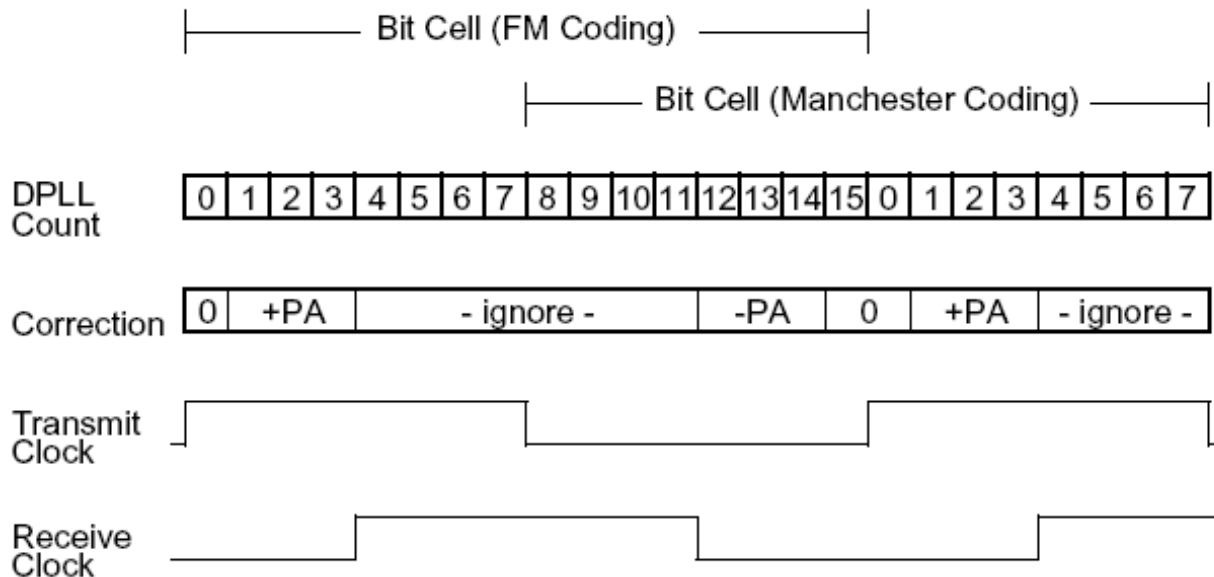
Bit Cell (FM Coding)

Bit Cell (Manchester Coding)

DPLL Count

| 0 | 1 | 2 | 3 | 4 | 5 | 6 | 7 | 8 | 9 | 10 | 11 | 12 | 13 | 14 | 15 | 0 | 1 | 2 | 3 | 4 | 5 | 6 | 7 |
|---|---|---|---|---|---|---|---|---|---|---|---|---|---|---|---|---|---|---|---|---|---|---|---|

Correction

| 0 | +PA | - ignore - | -PA | 0 | +PA | - ignore - |
|---|---|---|---|---|---|---|

Transmit Clock

Receive Clock